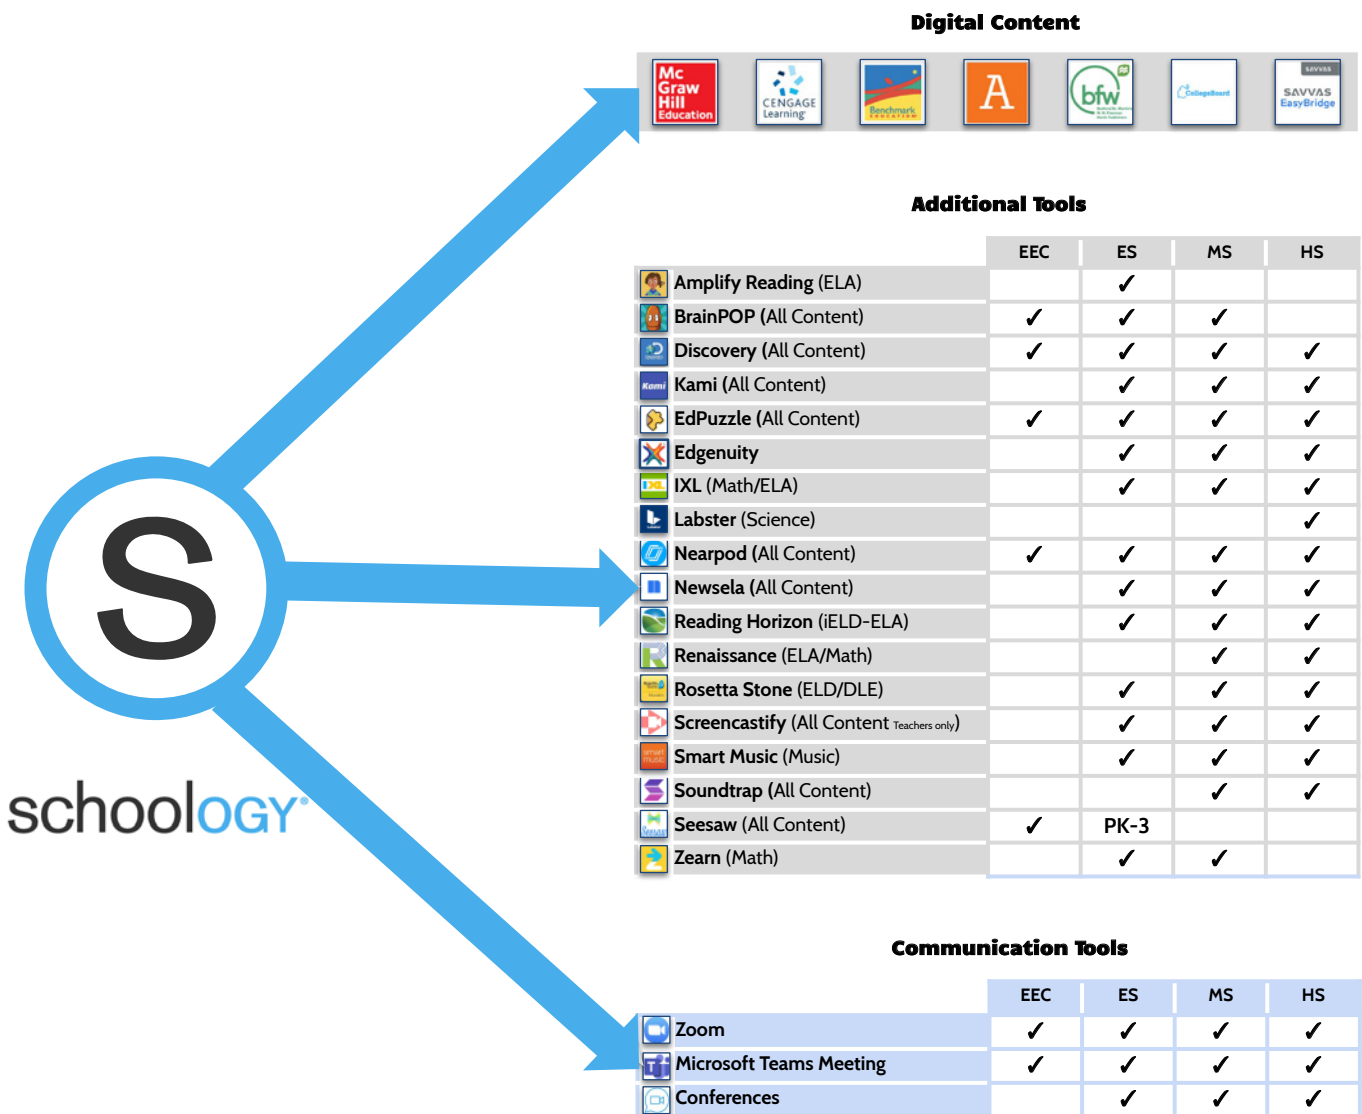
Digital Content

Mc Graw Hill Education

CENGAGE Learning

Benchmark

A

bfw

CollegeBoard

SAVVAS EasyBridge

Additional Tools

| | EEC | ES | MS | HS |
|---|---|---|---|---|
| Amplify Reading (ELA) | | ✓ | | |
| BrainPOP (All Content) | ✓ | ✓ | ✓ | |
| Discovery (All Content) | ✓ | ✓ | ✓ | ✓ |
| Kami (All Content) | | ✓ | ✓ | ✓ |
| EdPuzzle (All Content) | ✓ | ✓ | ✓ | ✓ |
| Edgenuity | | ✓ | ✓ | ✓ |
| IXL (Math/ELA) | | ✓ | ✓ | ✓ |
| Labster (Science) | | | | ✓ |
| Nearpod (All Content) | ✓ | ✓ | ✓ | ✓ |
| Newsela (All Content) | | ✓ | ✓ | ✓ |
| Reading Horizon (iELD-ELA) | | ✓ | ✓ | ✓ |
| Renaissance (ELA/Math) | | | ✓ | ✓ |
| Rosetta Stone (ELD/DLE) | | ✓ | ✓ | ✓ |
| Screencastify (All Content Teachers only) | | ✓ | ✓ | ✓ |
| Smart Music (Music) | | ✓ | ✓ | ✓ |
| Soundtrap (All Content) | | | ✓ | ✓ |
| Seesaw (All Content) | ✓ | PK-3 | | |
| Zearn (Math) | | ✓ | ✓ | |

S

schoology

Communication Tools

| | EEC | ES | MS | HS |
|---|---|---|---|---|
| Zoom | ✓ | ✓ | ✓ | ✓ |
| Microsoft Teams Meeting | ✓ | ✓ | ✓ | ✓ |
| Conferences | | ✓ | ✓ | ✓ |